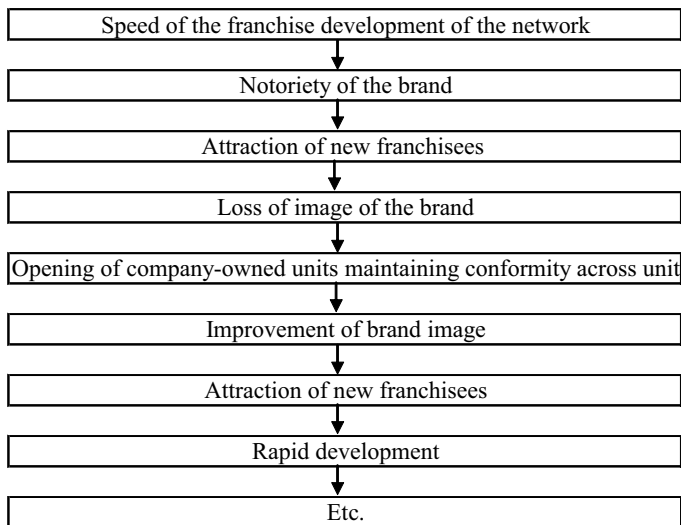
Speed of the franchise development of the network

Notoriety of the brand

Attraction of new franchisees

Loss of image of the brand

Opening of company-owned units maintaining conformity across unit

Improvement of brand image

Attraction of new franchisees

Rapid development

Etc.